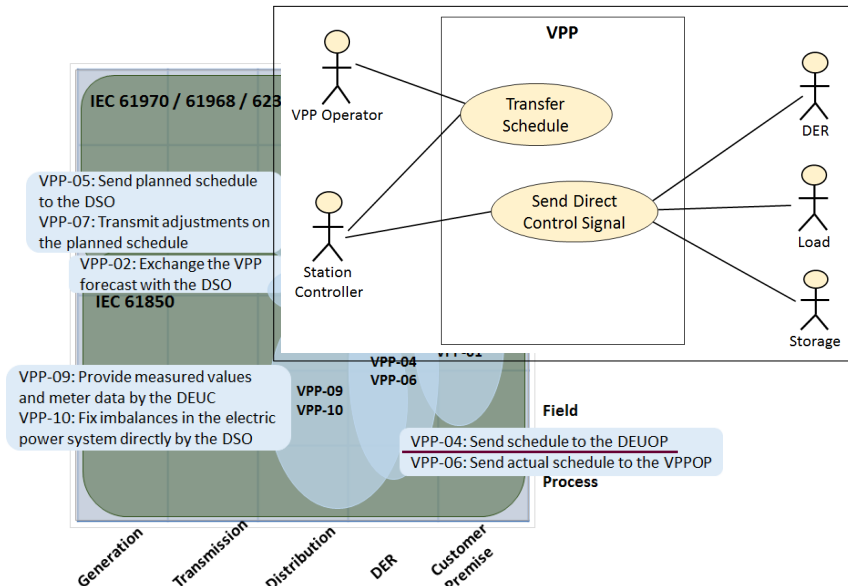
VPP

VPP Operator

Transfer Schedule

DER

Send Direct Control Signal

Load

Station Controller

Storage

IEC 61970 / 61968 / 623

VPP-05: Send planned schedule to the DSO
VPP-07: Transmit adjustments on the planned schedule

VPP-02: Exchange the VPP forecast with the DSO

IEC 61850

VPP-04
VPP-06

VPP-01

VPP-09: Provide measured values and meter data by the DEUC
VPP-10: Fix imbalances in the electric power system directly by the DSO

VPP-09
VPP-10

Field

VPP-04: Send schedule to the DEUOP
VPP-06: Send actual schedule to the VPPOP

Process

Generation

Transmission

Distribution

DER

Customer Premise